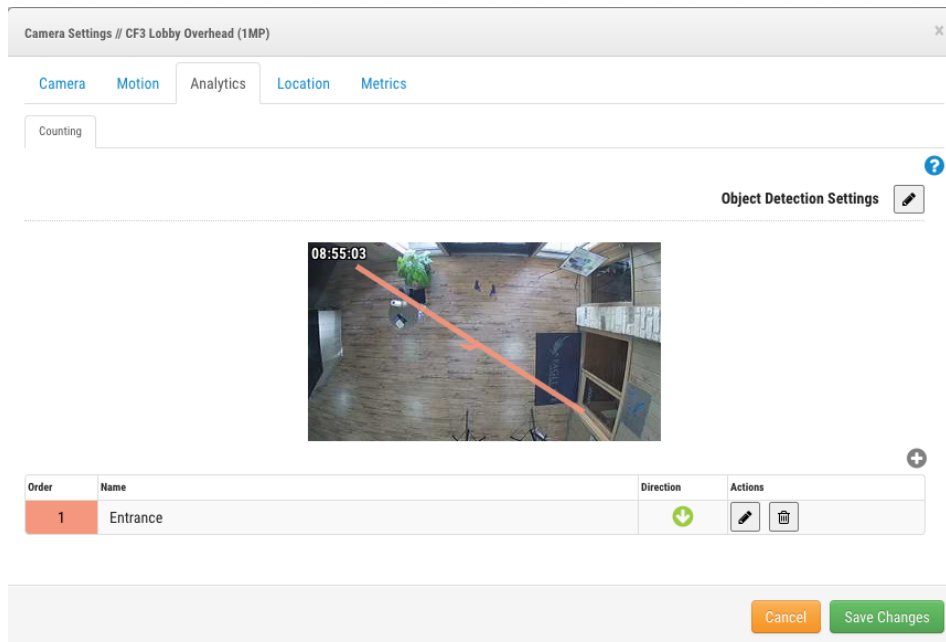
Camera Settings // CF3 Lobby Overhead (1MP)

×

Camera Motion Analytics Location Metrics

Counting

Object Detection Settings

08:55:03

| Order | Name | Direction | Actions |
|---|---|---|---|
| 1 | Entrance | | |

Cancel Save Changes